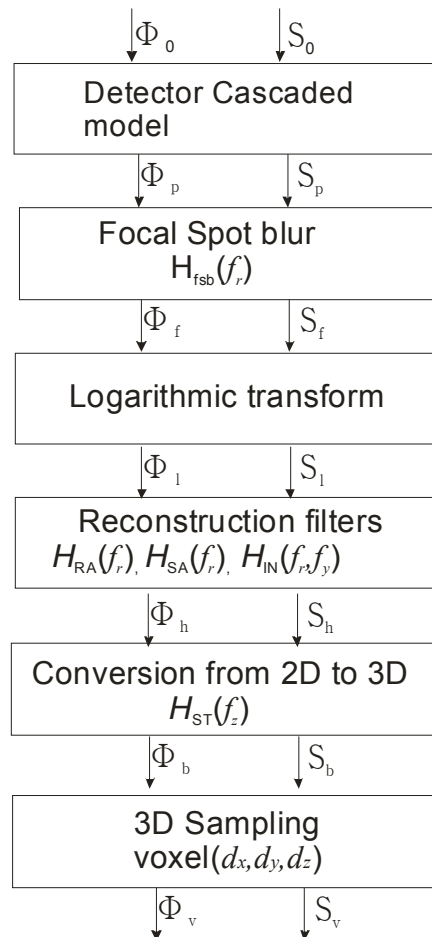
$\Phi_0$ $S_0$

Detector Cascaded model

$\Phi_p$ $S_p$

Focal Spot blur $H_{fsb}(f_r)$

$\Phi_f$ $S_f$

Logarithmic transform

$\Phi_l$ $S_l$

Reconstruction filters $H_{RA}(f_r)$, $H_{SA}(f_r)$, $H_{IN}(f_r, f_y)$

$\Phi_h$ $S_h$

Conversion from 2D to 3D $H_{ST}(f_z)$

$\Phi_b$ $S_b$

3D Sampling voxel$(d_x, d_y, d_z)$

$\Phi_v$ $S_v$